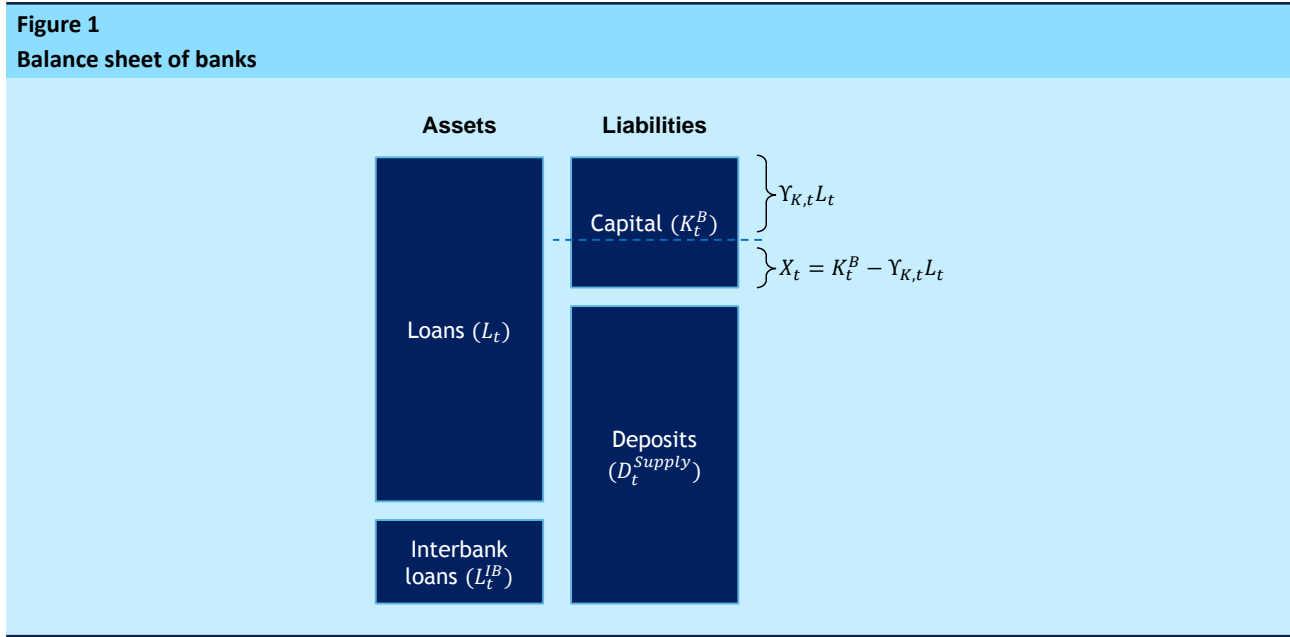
**Figure 1**
**Balance sheet of banks**

Assets

Liabilities

Capital $(K_t^B)$

$\Upsilon_{K,t}L_t$

$X_t = K_t^B - \Upsilon_{K,t}L_t$

Loans $(L_t)$

Deposits $(D_t^{Supply})$

Interbank loans $(L_t^{IB})$